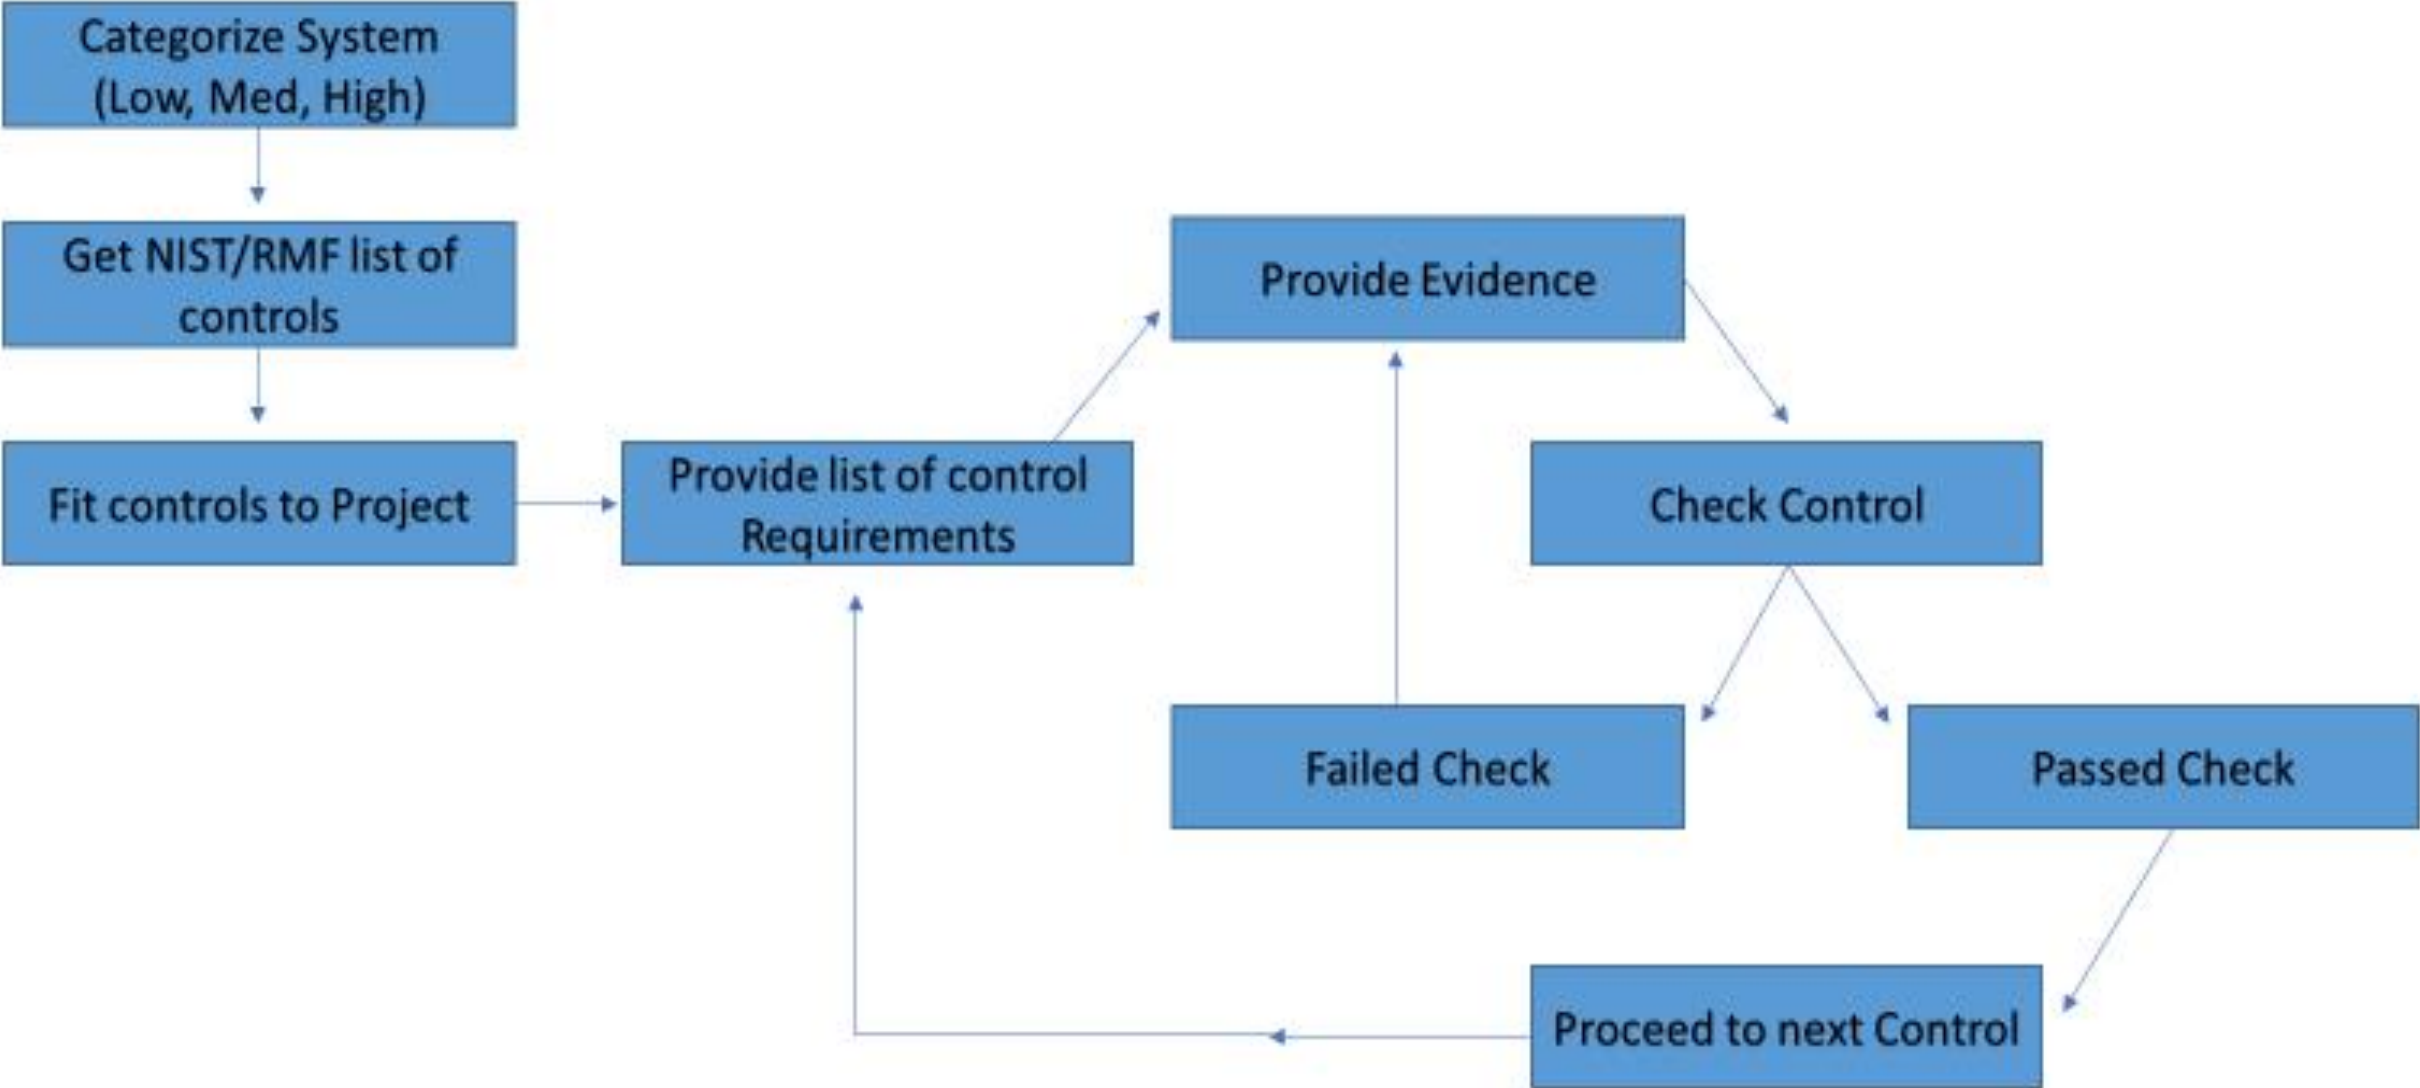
Categorize System (Low, Med, High)

Get NIST/RMF list of controls

Fit controls to Project

Provide list of control Requirements

Provide Evidence

Check Control

Failed Check

Passed Check

Proceed to next Control